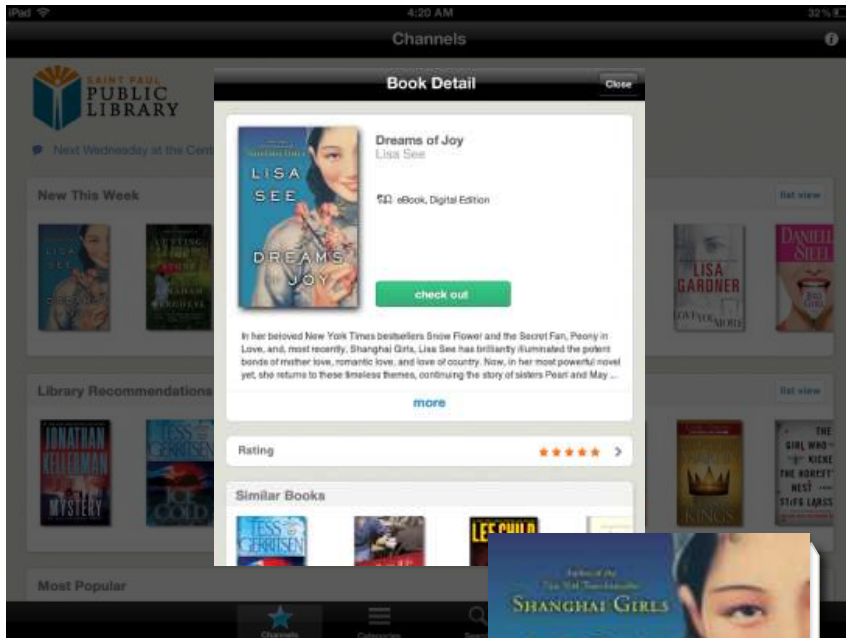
iPad 4:20 AM 32 %

Channels

SAINT PAUL PUBLIC LIBRARY

Next Wednesday at the Cen

New This Week

List view

Library Recommendations

List view

Most Popular

Book Detail

Close

Dreams of Joy
Lisa See

eBook, Digital Edition

LISA SEE

DREAMS OF JOY

check out

In her beloved New York Times bestsellers Snow Flower and the Secret Fan, Peony in Love, and, most recently, Shanghai Girls, Lisa See has brilliantly illuminated the potent bonds of mother love, romantic love, and love of country. Now, in her most powerful novel yet, she returns to these timeless themes, continuing the story of sisters Pearl and May ...

more

Rating

Similar Books

TESS GERRITSEN

LEE CHILD

JONATHAN KELLERMAN MYSTERY

TESS GERRITSEN ICE COLD

LISA GARDNER

DANIELLE STEEL

THE GIRL WHO KICKED THE HORNETS' NEST STIEG LARSSON

KINGS

Author of the New York Times bestseller SHANGHAI GIRLS

Channels Categories Search